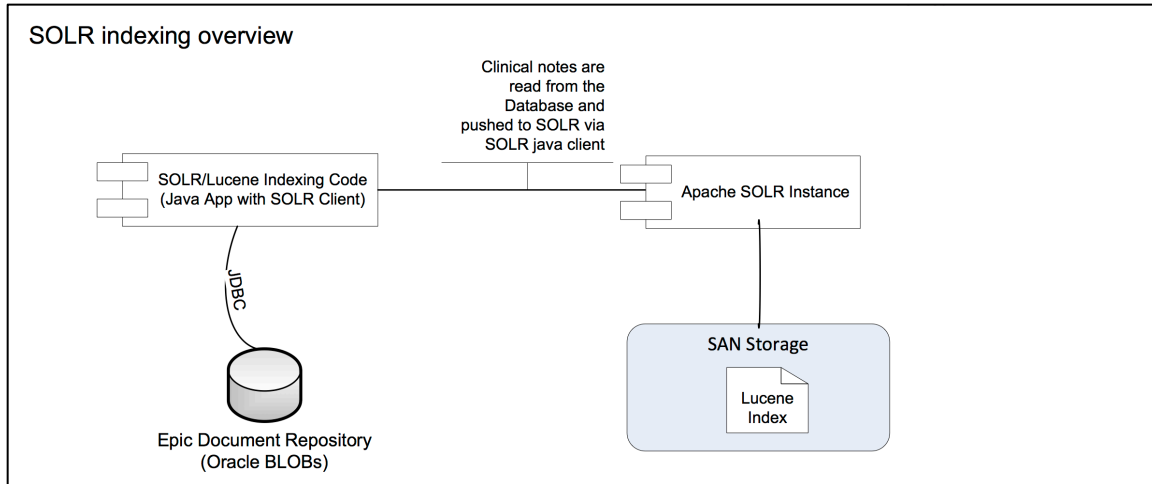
SOLR indexing overview

Clinical notes are read from the Database and pushed to SOLR via SOLR java client

SOLR/Lucene Indexing Code (Java App with SOLR Client)

Apache SOLR Instance

JDBC

SAN Storage

Lucene Index

Epic Document Repository (Oracle BLOBs)